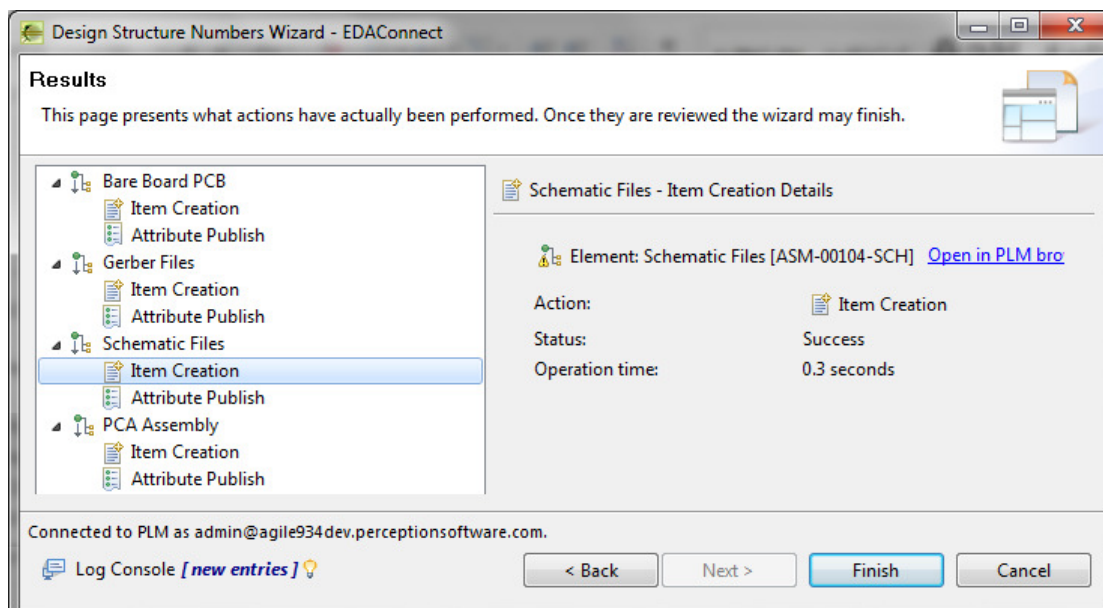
Design Structure Numbers Wizard - EDAConnect

Results

This page presents what actions have actually been performed. Once they are reviewed the wizard may finish.

Bare Board PCB
Item Creation
Attribute Publish
Gerber Files
Item Creation
Attribute Publish
Schematic Files
Item Creation
Attribute Publish
PCA Assembly
Item Creation
Attribute Publish

Schematic Files - Item Creation Details

Element: Schematic Files [ASM-00104-SCH] Open in PLM bro

| Action: | Item Creation |
|---|---|
| Status: | Success |
| Operation time: | 0.3 seconds |

Connected to PLM as admin@agile934dev.perceptionsoftware.com.

Log Console [ new entries ]

< Back Next > Finish Cancel